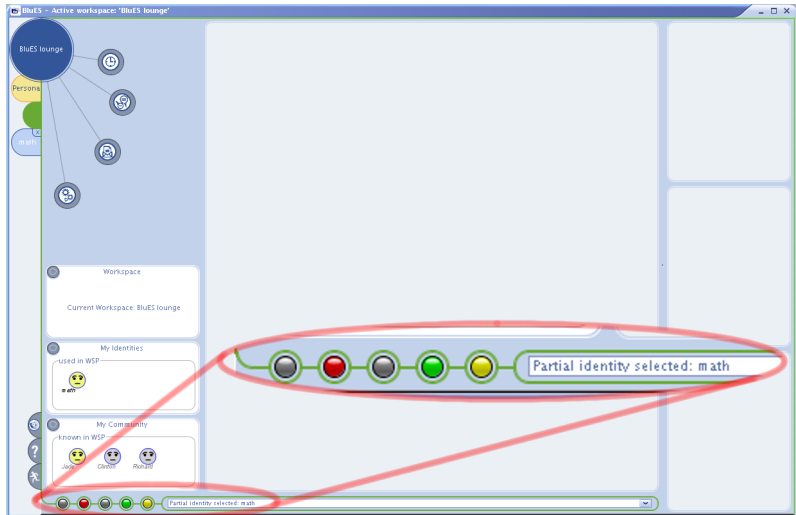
BluES – Active workspace: 'BluES lounge'

BluES lounge

Persona

math

Workspace

Current Workspace: BluES lounge

My Identities

used in WSP

math

My Community

known in WSP

Jack

Clinton

Richard

Partial identity selected: math

Partial identity selected: math